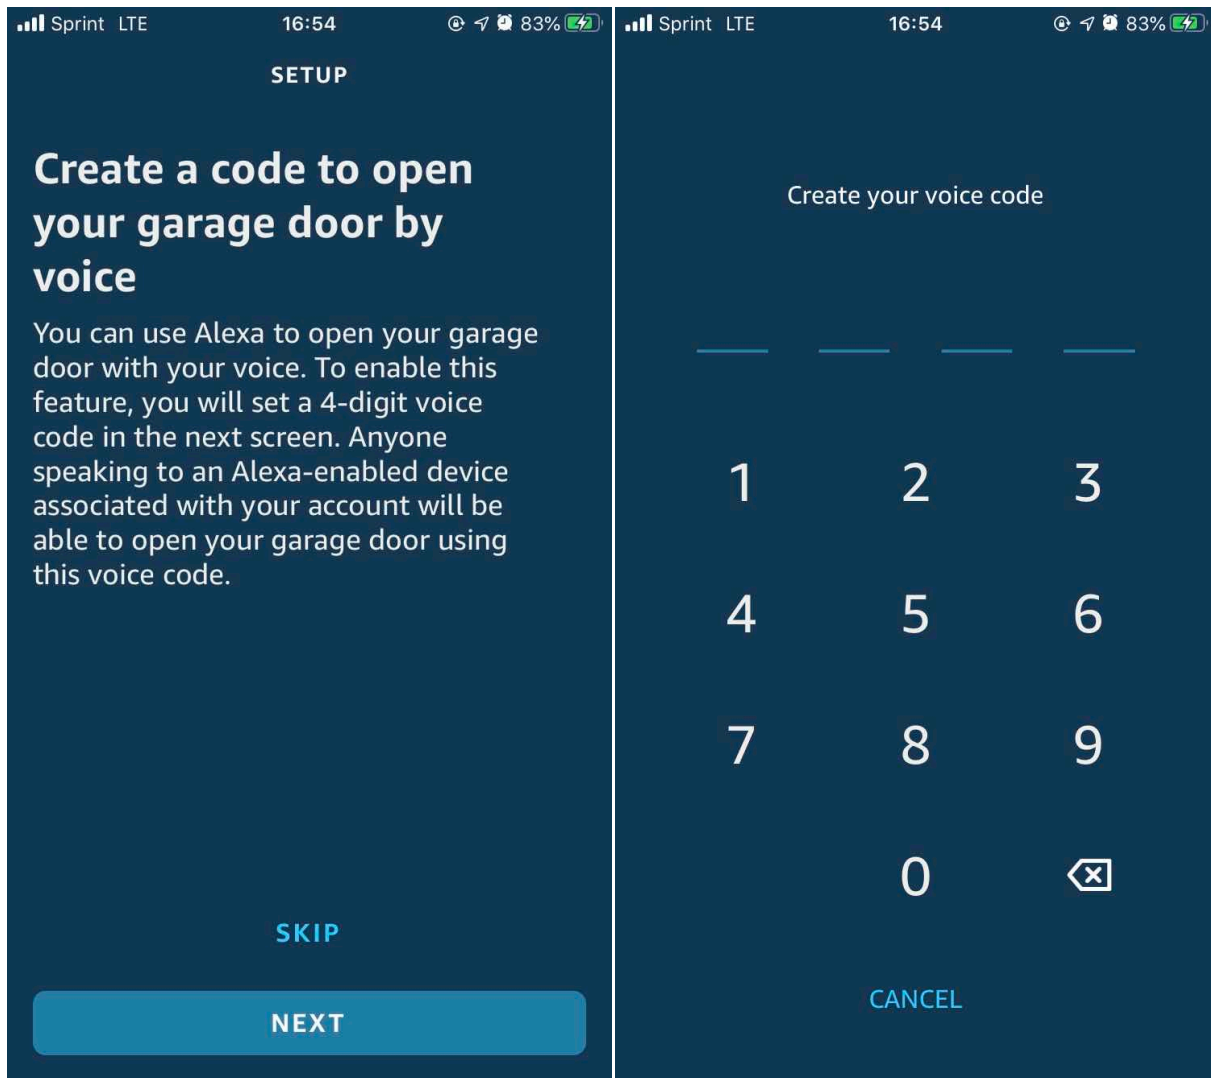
Sprint LTE 16:54 83%

SETUP

Create a code to open your garage door by voice

You can use Alexa to open your garage door with your voice. To enable this feature, you will set a 4-digit voice code in the next screen. Anyone speaking to an Alexa-enabled device associated with your account will be able to open your garage door using this voice code.

SKIP

NEXT

Sprint LTE 16:54 83%

Create your voice code

1 2 3
4 5 6
7 8 9
0

CANCEL